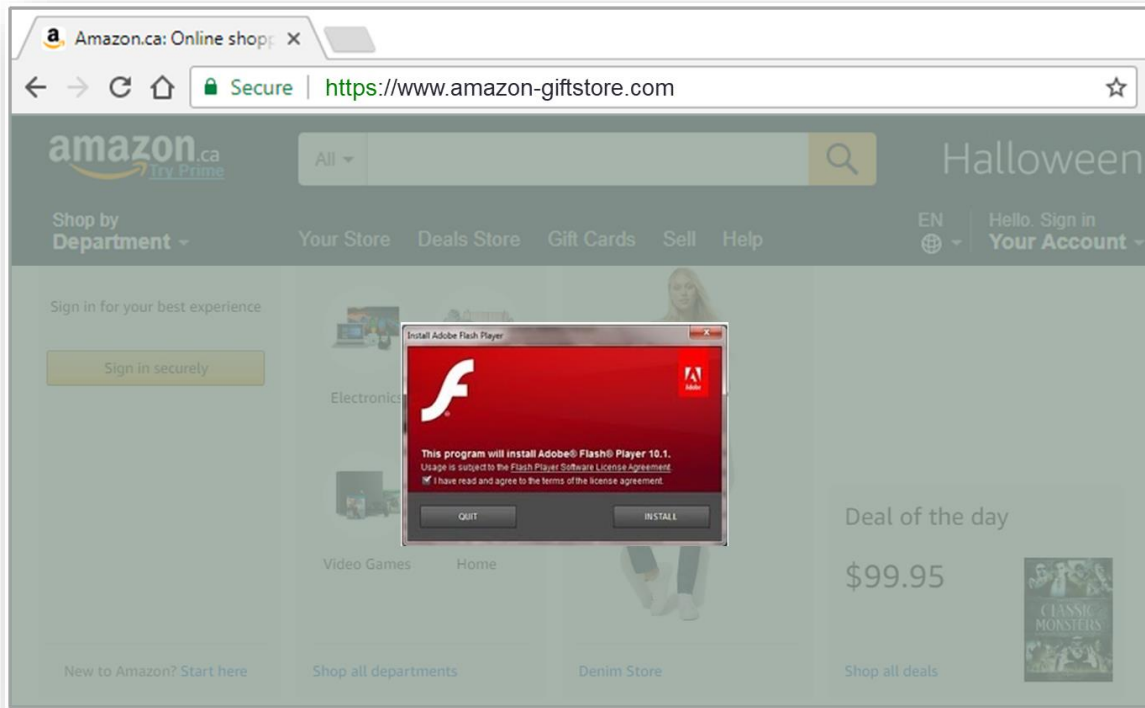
Amazon.ca: Online shopp ×

Secure | https://www.amazon-giftstore.com

amazon.ca Try Prime

All

Halloween

Shop by Department

Your Store Deals Store Gift Cards Sell Help

EN

Hello. Sign in Your Account

Sign in for your best experience

Sign in securely

Electronics

Video Games Home

Install Adobe Flash Player

Adobe

This program will install Adobe® Flash® Player 10.1.

Usage is subject to the Flash Player Software License Agreement

I have read and agree to the terms of the license agreement.

QUIT

INSTALL

Deal of the day

$99.95

CLASSIC MONSTERS

New to Amazon? Start here

Shop all departments

Denim Store

Shop all deals